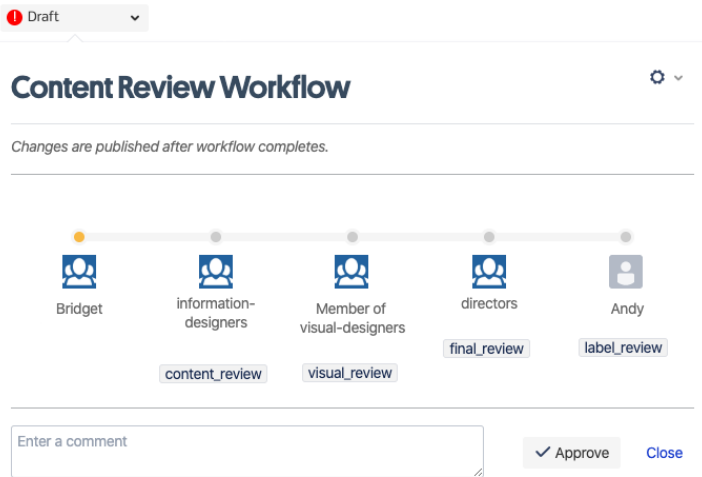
Draft

Content Review Workflow

Changes are published after workflow completes.

Bridget

information-designers

content_review

Member of visual-designers

visual_review

directors

final_review

Andy

label_review

Enter a comment

Approve

Close